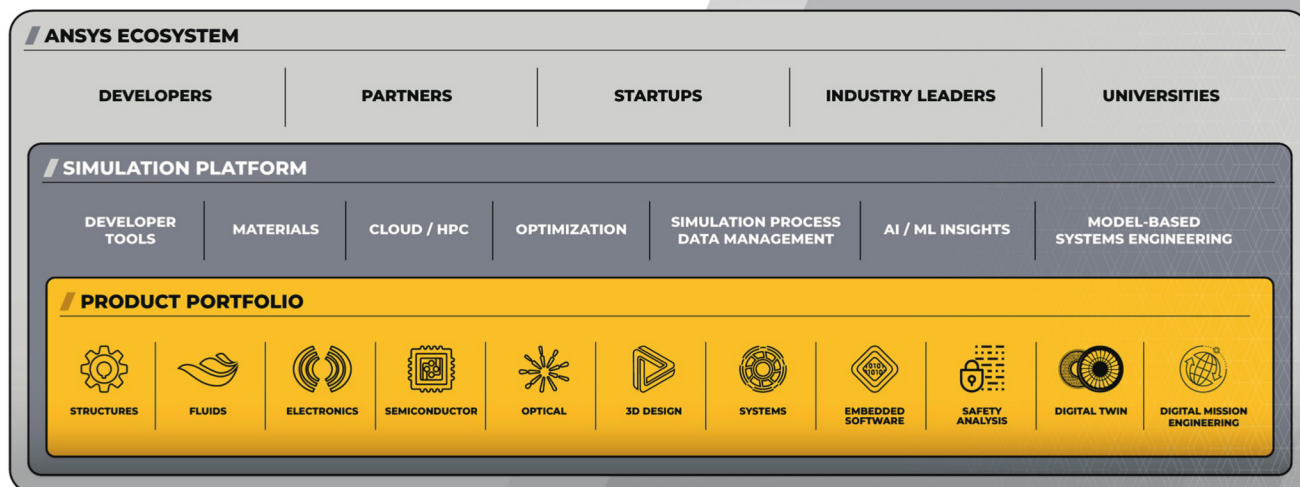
ANSYS ECOSYSTEM

| DEVELOPERS | PARTNERS | STARTUPS | INDUSTRY LEADERS | UNIVERSITIES |
|---|---|---|---|---|

SIMULATION PLATFORM

| DEVELOPER TOOLS | MATERIALS | CLOUD / HPC | OPTIMIZATION | SIMULATION PROCESS DATA MANAGEMENT | AI / ML INSIGHTS | MODEL-BASED SYSTEMS ENGINEERING |
|---|---|---|---|---|---|---|

PRODUCT PORTFOLIO

| STRUCTURES | FLUIDS | ELECTRONICS | SEMICONDUCTOR | OPTICAL | 3D DESIGN | SYSTEMS | EMBEDDED SOFTWARE | SAFETY ANALYSIS | DIGITAL TWIN | DIGITAL MISSION ENGINEERING |
|---|---|---|---|---|---|---|---|---|---|---|